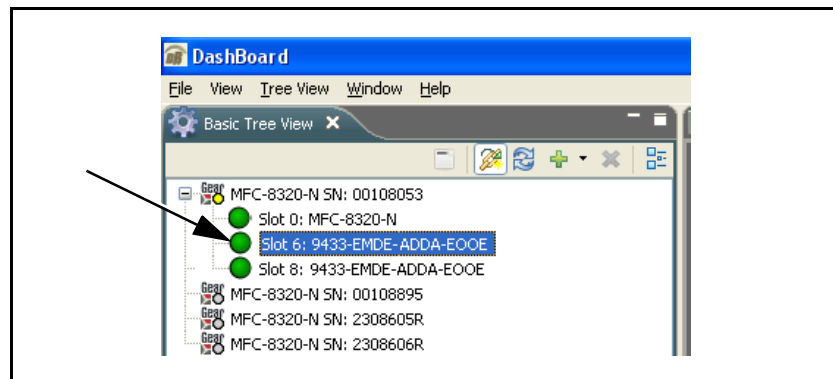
DashBoard

File View Tree View Window Help

Basic Tree View

MFC-8320-N SN: 00108053
Slot 0: MFC-8320-N
Slot 6: 9433-EMDE-ADDA-EOOE
Slot 8: 9433-EMDE-ADDA-EOOE
MFC-8320-N SN: 00108895
MFC-8320-N SN: 2308605R
MFC-8320-N SN: 2308606R